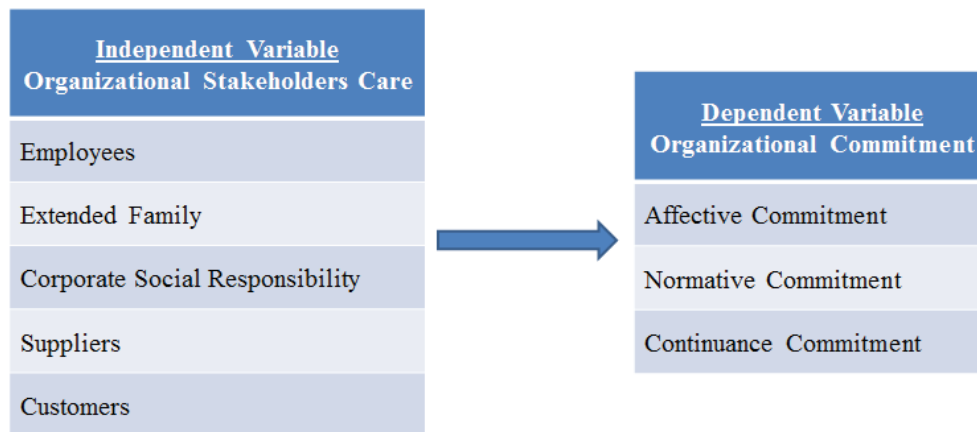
| Independent Variable Organizational Stakeholders Care |
|---|
| Employees |
| Extended Family |
| Corporate Social Responsibility |
| Suppliers |
| Customers |

| Dependent Variable Organizational Commitment |
|---|
| Affective Commitment |
| Normative Commitment |
| Continuance Commitment |